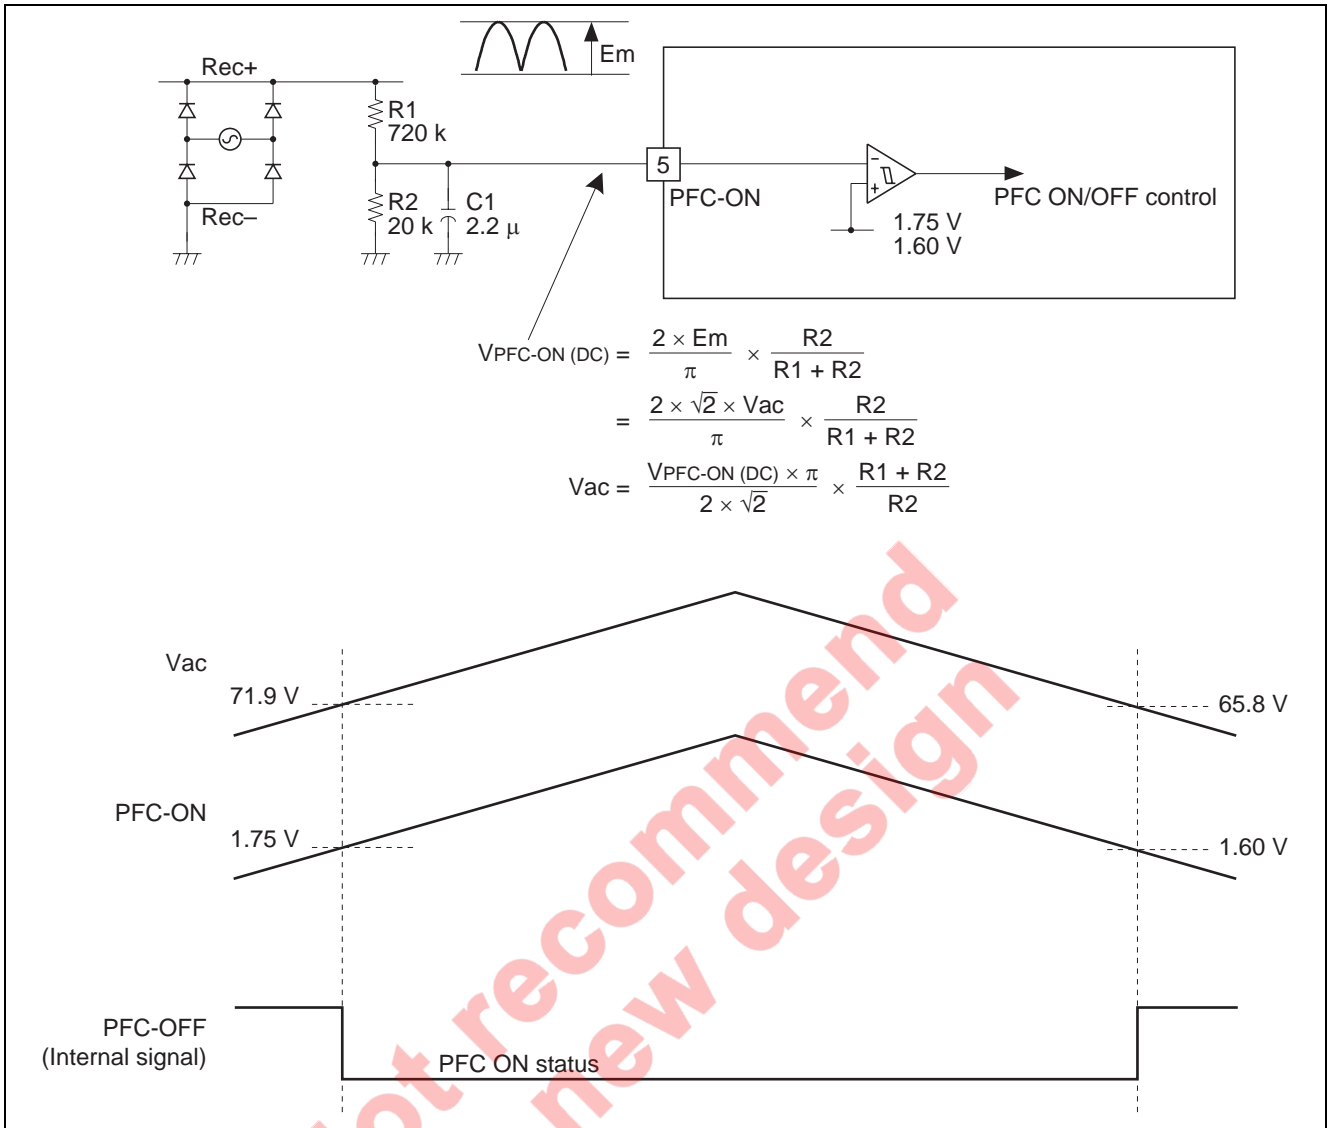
Em

Rec+

R1
720 k

R2
20 k

C1
2.2 μ

Rec–

5

PFC-ON

PFC ON/OFF control

1.75 V
1.60 V

$V_{PFC\text{-}ON\ (DC)} = \frac{2 \times Em}{\pi} \times \frac{R2}{R1 + R2}$

$= \frac{2 \times \sqrt{2} \times Vac}{\pi} \times \frac{R2}{R1 + R2}$

$Vac = \frac{V_{PFC\text{-}ON\ (DC)} \times \pi}{2 \times \sqrt{2}} \times \frac{R1 + R2}{R2}$

Vac

71.9 V

65.8 V

PFC-ON

1.75 V

1.60 V

PFC-OFF
(Internal signal)

PFC ON status

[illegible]t recommend
new design